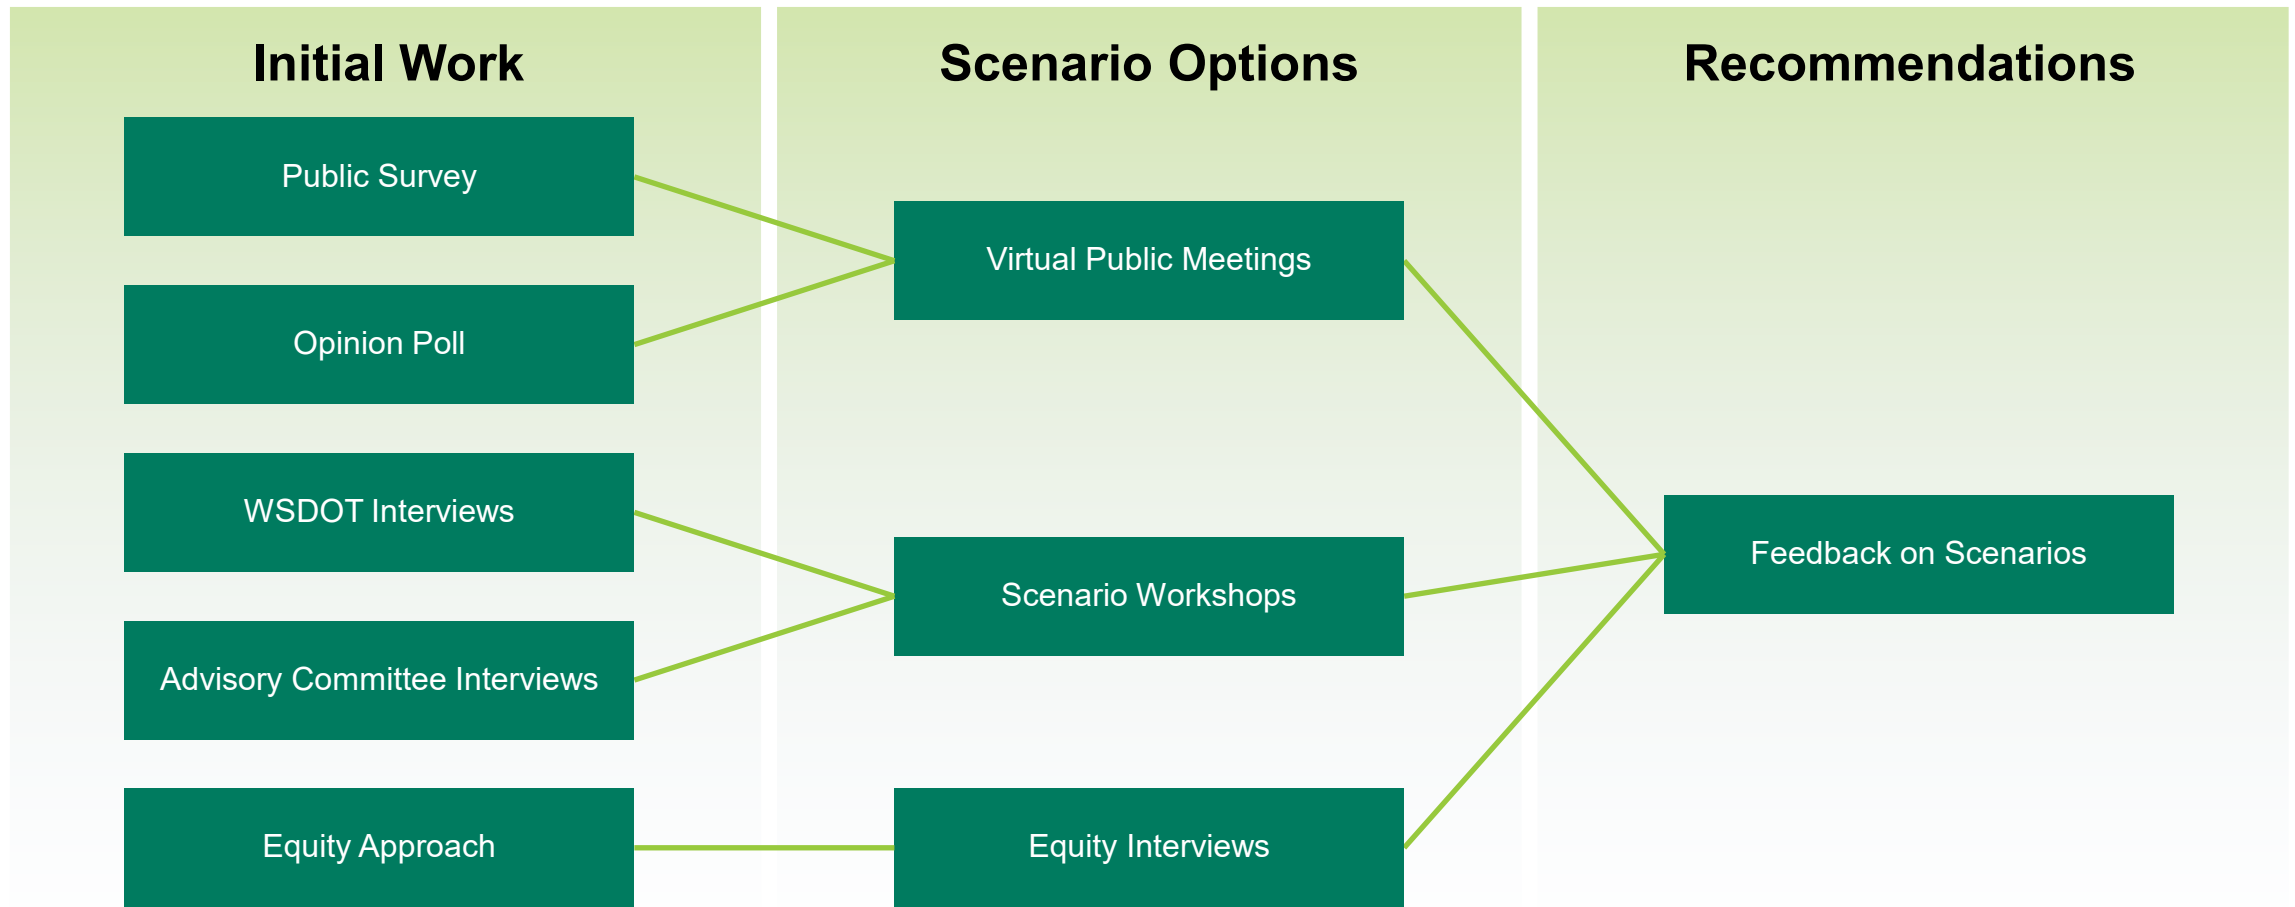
Initial Work

Public Survey

Opinion Poll

WSDOT Interviews

Advisory Committee Interviews

Equity Approach

Scenario Options

Virtual Public Meetings

Scenario Workshops

Equity Interviews

Recommendations

Feedback on Scenarios